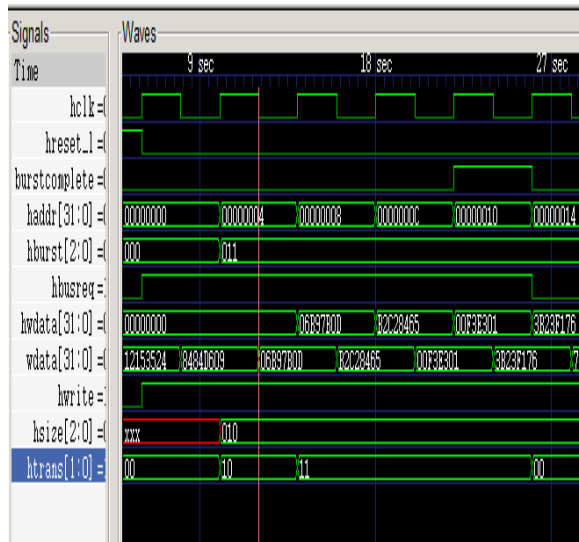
Signals
Waves
Time
9 sec
18 sec
27 sec
hclk =(
hreset_l =(
burstcomplete =(
haddr[31:0] =(
00000000
00000004
00000008
0000000C
00000010
00000014
hburst[2:0] =(
000
011
hbusreq =:
hwdata[31:0] =(
00000000
06B97B0D
B2C28465
00F3E301
3B23F176
wdata[31:0] =(
12153524
8484D609
06B97B0D
B2C28465
00F3E301
3B23F176
7
hwrite =:
hsize[2:0] =(
xxx
010
htrans[1:0] =
00
10
11
00